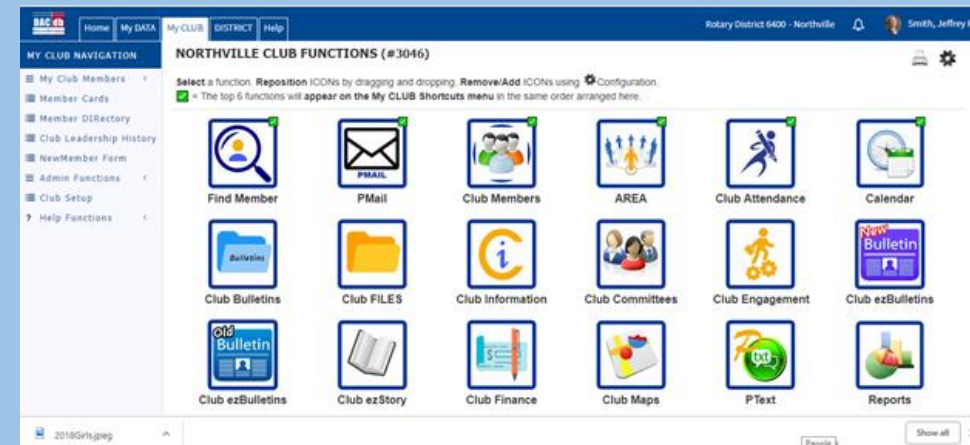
DAC
Home | My DATA | My CLUB | DISTRICT | Help
Rotary District 6400 - Northville
Smith, Jeffrey

MY CLUB NAVIGATION
My Club Members
Member Cards
Member DIRectory
Club Leadership History
NewMember Form
Admin Functions
Club Setup
? Help Functions

NORTHVILLE CLUB FUNCTIONS (#3046)

Select a function. Reposition ICONs by dragging and dropping. Remove/Add ICONs using Configuration.
= The top 6 functions will appear on the My CLUB Shortcuts menu in the same order arranged here.

PMAIL
Find Member
PMail
Club Members
AREA
Club Attendance
Calendar
Bulletins
New
Bulletin
Club Bulletins
Club FILES
Club Information
Club Committees
Club Engagement
Club ezBulletins
Old
Bulletin
Club ezBulletins
Club ezStory
Club Finance
Club Maps
PText
Reports

2018Girls.jpeg
Show all